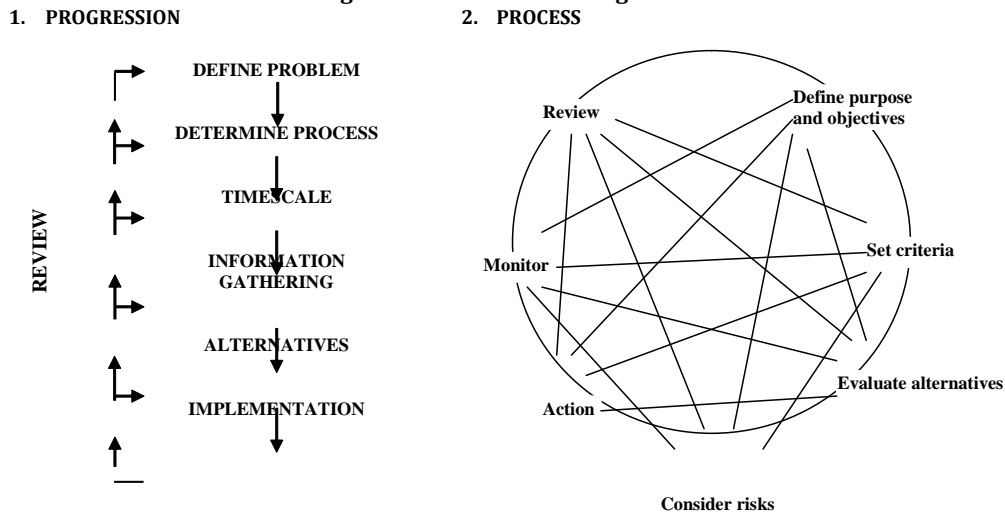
1. PROGRESSION

2. PROCESS

DEFINE PROBLEM

DETERMINE PROCESS

TIMESCALE

INFORMATION GATHERING

ALTERNATIVES

IMPLEMENTATION

REVIEW

Review

Define purpose and objectives

Set criteria

Monitor

Evaluate alternatives

Action

Consider risks